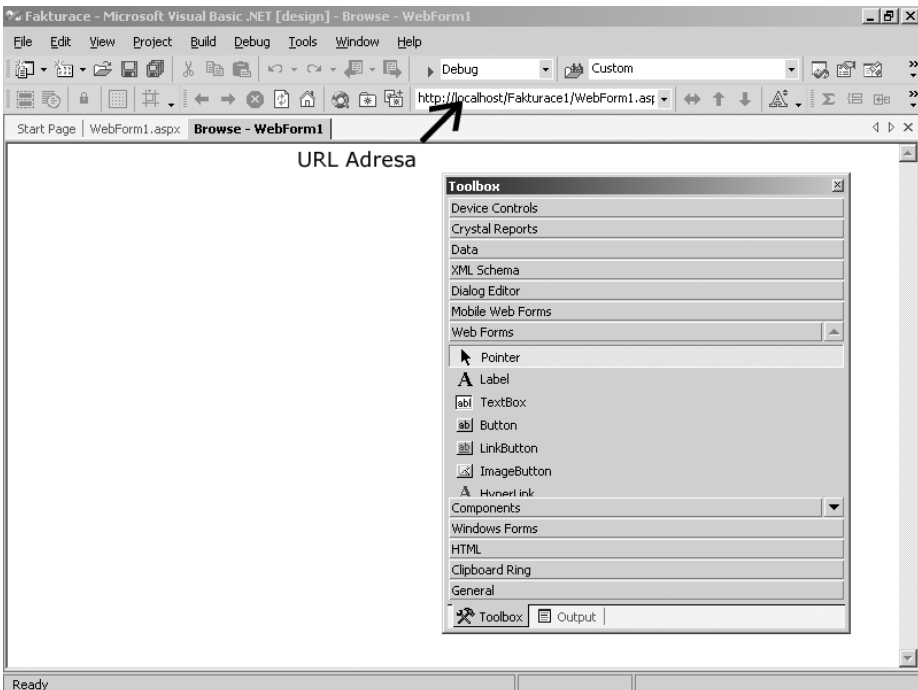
Fakturace - Microsoft Visual Basic .NET [design] - Browse - WebForm1

File Edit View Project Build Debug Tools Window Help

Debug Custom

http://localhost/Fakturace1/WebForm1.asp

Start Page | WebForm1.aspx | Browse - WebForm1

URL Adresa

Toolbox

Device Controls
Crystal Reports
Data
XML Schema
Dialog Editor
Mobile Web Forms
Web Forms
Pointer
Label
TextBox
Button
LinkButton
ImageButton
HyperLink
Components
Windows Forms
HTML
Clipboard Ring
General

Toolbox | Output

Ready